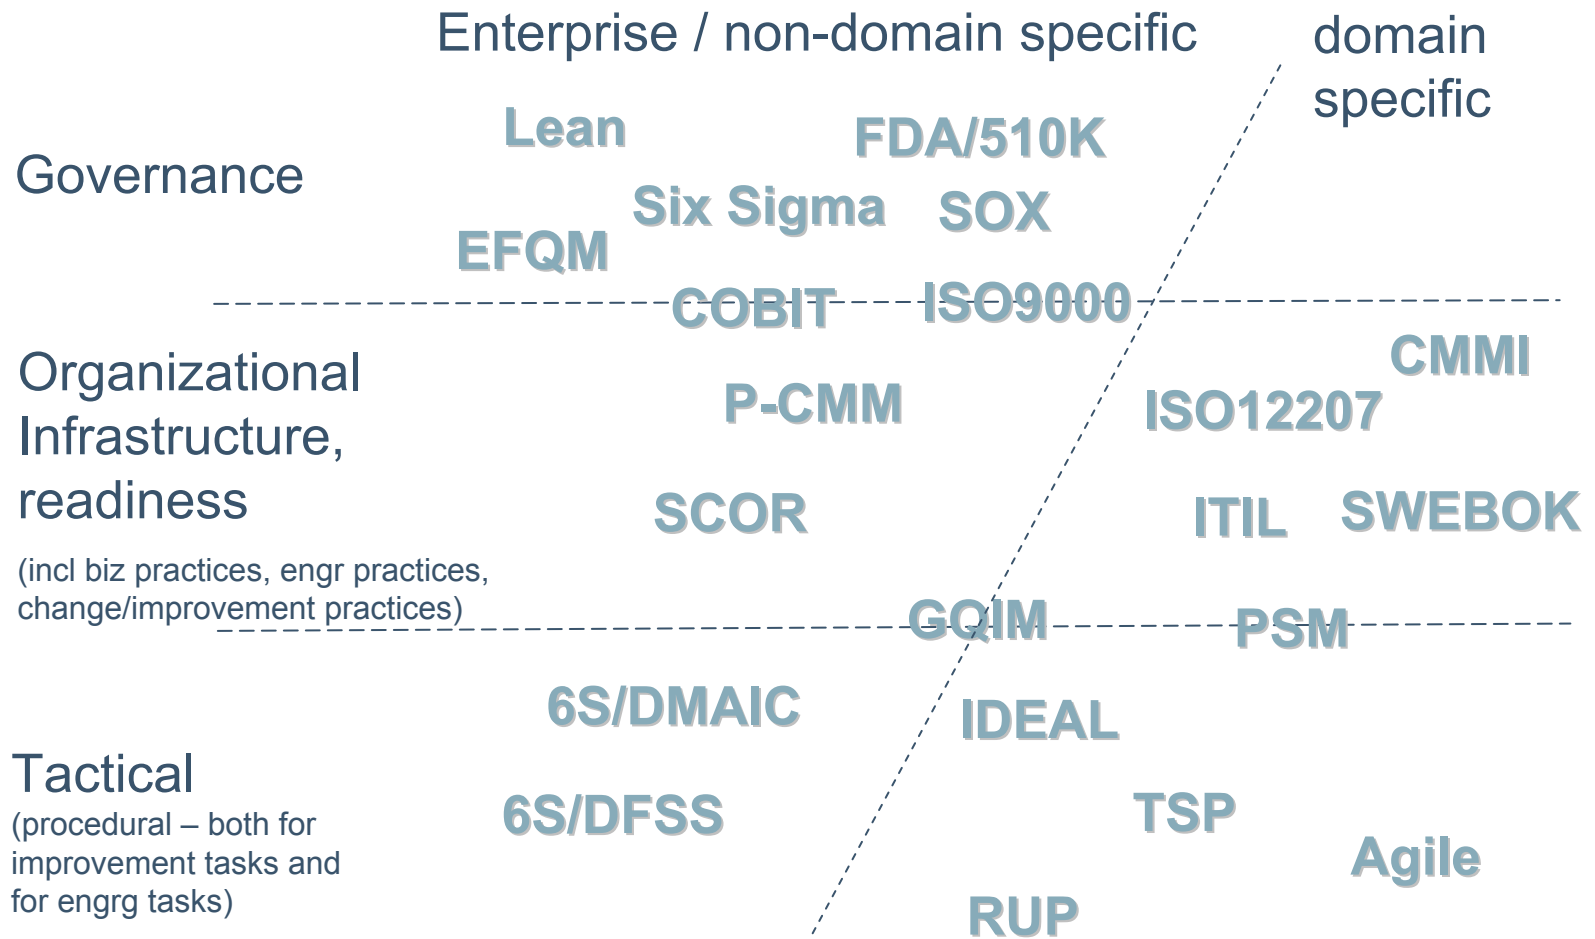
Enterprise / non-domain specific

domain specific

Governance

Lean

FDA/510K

Six Sigma

SOX

EFQM

COBIT

ISO9000

Organizational Infrastructure, readiness

(incl biz practices, engr practices, change/improvement practices)

CMMI

P-CMM

ISO12207

SCOR

ITIL

SWEBOK

GQIM

PSM

6S/DMAIC

IDEAL

Tactical

(procedural – both for improvement tasks and for engrg tasks)

6S/DFSS

TSP

Agile

RUP